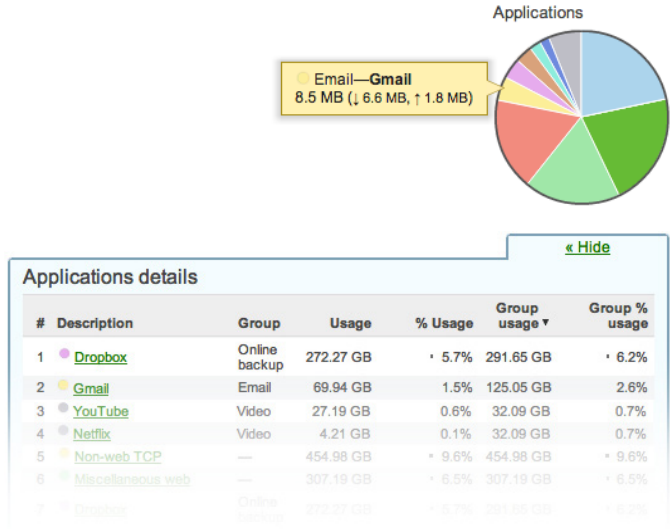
Applications

Email—**Gmail**
8.5 MB (↓ 6.6 MB, ↑ 1.8 MB)

« Hide

Applications details

| # | Description | Group | Usage | % Usage | Group usage ▾ | Group % usage |
|---|---|---|---|---|---|---|
| 1 | Dropbox | Online backup | 272.27 GB | 5.7% | 291.65 GB | 6.2% |
| 2 | Gmail | Email | 69.94 GB | 1.5% | 125.05 GB | 2.6% |
| 3 | YouTube | Video | 27.19 GB | 0.6% | 32.09 GB | 0.7% |
| 4 | Netflix | Video | 4.21 GB | 0.1% | 32.09 GB | 0.7% |
| 5 | Non-web TCP | — | 454.98 GB | 9.6% | 454.98 GB | 9.6% |
| 6 | Miscellaneous web | — | 307.19 GB | 6.5% | 307.19 GB | 6.5% |
| 7 | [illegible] | Online backup | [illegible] | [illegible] | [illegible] | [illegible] |